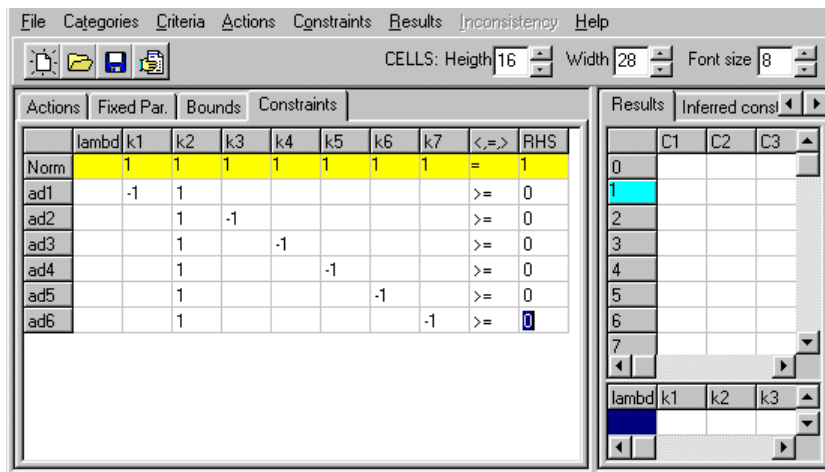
File Categories Criteria Actions Constraints Results Inconsistency Help

CELLS: Heigth 16 Width 28 Font size 8

Actions | Fixed Par. | Bounds | Constraints

| | lambd | k1 | k2 | k3 | k4 | k5 | k6 | k7 | <,=,> | RHS |
|---|---|---|---|---|---|---|---|---|---|---|
| Norm | | 1 | 1 | 1 | 1 | 1 | 1 | 1 | = | 1 |
| ad1 | | -1 | 1 | | | | | | >= | 0 |
| ad2 | | | 1 | -1 | | | | | >= | 0 |
| ad3 | | | 1 | | -1 | | | | >= | 0 |
| ad4 | | | 1 | | | -1 | | | >= | 0 |
| ad5 | | | 1 | | | | -1 | | >= | 0 |
| ad6 | | | 1 | | | | | -1 | >= | 0 |

Results | Inferred const

| | C1 | C2 | C3 |
|---|---|---|---|
| 0 | | | |
| 1 | | | |
| 2 | | | |
| 3 | | | |
| 4 | | | |
| 5 | | | |
| 6 | | | |
| 7 | | | |

| lambd | k1 | k2 | k3 |
|---|---|---|---|
| | | | |